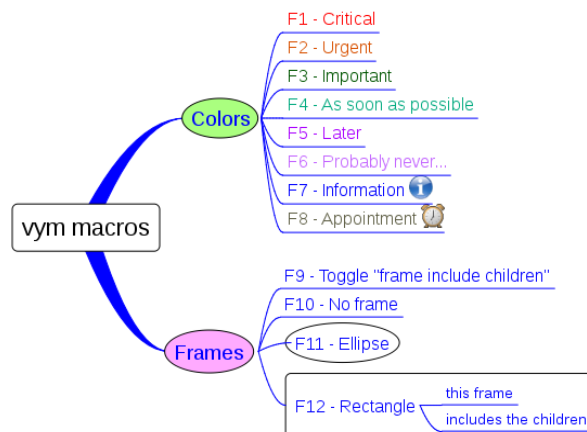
vym macros

Colors

F1 - Critical

F2 - Urgent

F3 - Important

F4 - As soon as possible

F5 - Later

F6 - Probably never...

F7 - Information

F8 - Appointment

Frames

F9 - Toggle "frame include children"

F10 - No frame

F11 - Ellipse

F12 - Rectangle

this frame

includes the children